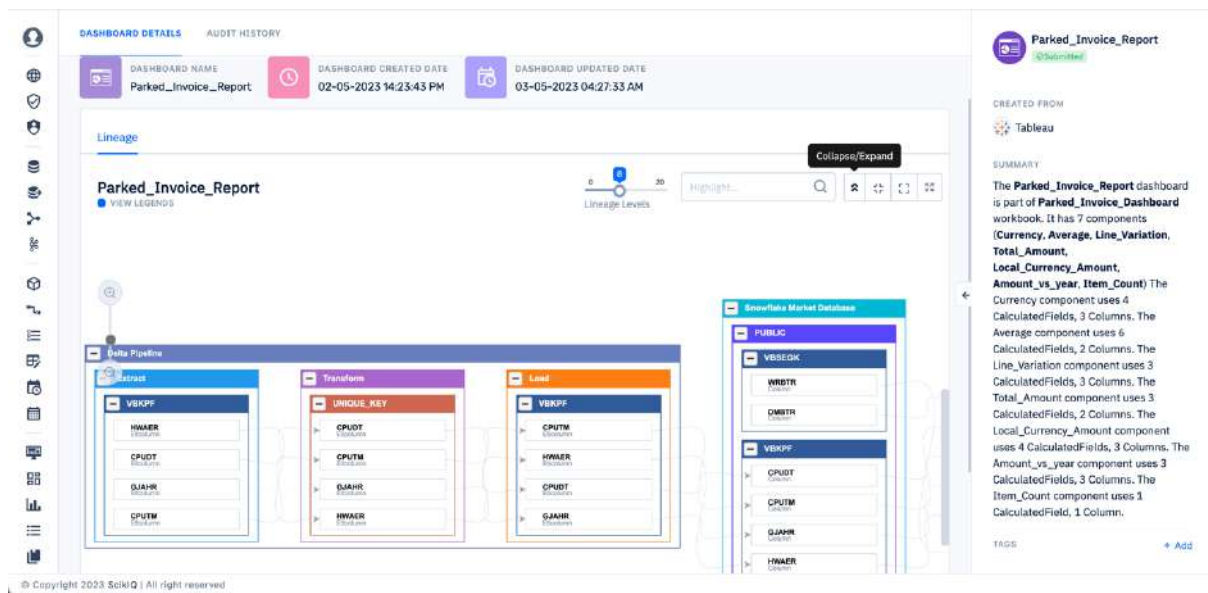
DASHBOARD DETAILS AUDIT HISTORY

DASHBOARD NAME
Parked_Invoice_Report

DASHBOARD CREATED DATE
02-05-2023 14:23:43 PM

DASHBOARD UPDATED DATE
03-05-2023 04:27:33 AM

Lineage

Parked_Invoice_Report
VIEW LEGENDS

0 8 30
Lineage Levels

Highlight...

Collapse/Expand

Delta Pipeline

Extract
VBKPF
HWAER
CPUDT
GJAHR
CPUTM

Transform
UNIQUE_KEY
CPUDT
CPUTM
GJAHR
HWAER

Load
VBKPF
CPUTM
HWAER
CPUDT
GJAHR

Snowflake Market Database
PUBLIC
VBSEGK
WRBTR
DMBTR
VBKPF
CPUDT
CPUTM
GJAHR
HWAER

Parked_Invoice_Report
Submitted

CREATED FROM
Tableau

SUMMARY
The **Parked_Invoice_Report** dashboard is part of **Parked_Invoice_Dashboard** workbook. It has 7 components (**Currency**, **Average**, **Line_Variation**, **Total_Amount**, **Local_Currency_Amount**, **Amount_vs_year**, **Item_Count**) The Currency component uses 4 CalculatedFields, 3 Columns. The Average component uses 6 CalculatedFields, 2 Columns. The Line_Variation component uses 3 CalculatedFields, 3 Columns. The Total_Amount component uses 3 CalculatedFields, 2 Columns. The Local_Currency_Amount component uses 4 CalculatedFields, 3 Columns. The Amount_vs_year component uses 3 CalculatedFields, 3 Columns. The Item_Count component uses 1 CalculatedField, 1 Column.

TAGS
+ Add

© Copyright 2023 ScikIQ | All right reserved